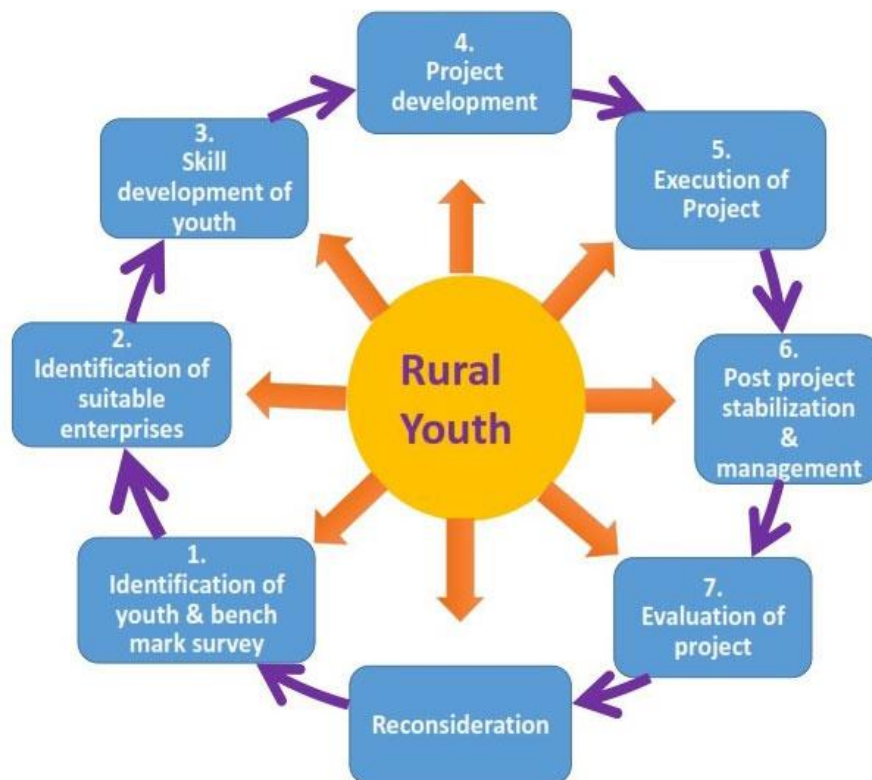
Rural Youth

1.
Identification of youth & bench mark survey

2.
Identification of suitable enterprises

3.
Skill development of youth

4.
Project development

5.
Execution of Project

6.
Post project stabilization & management

7.
Evaluation of project

Reconsideration